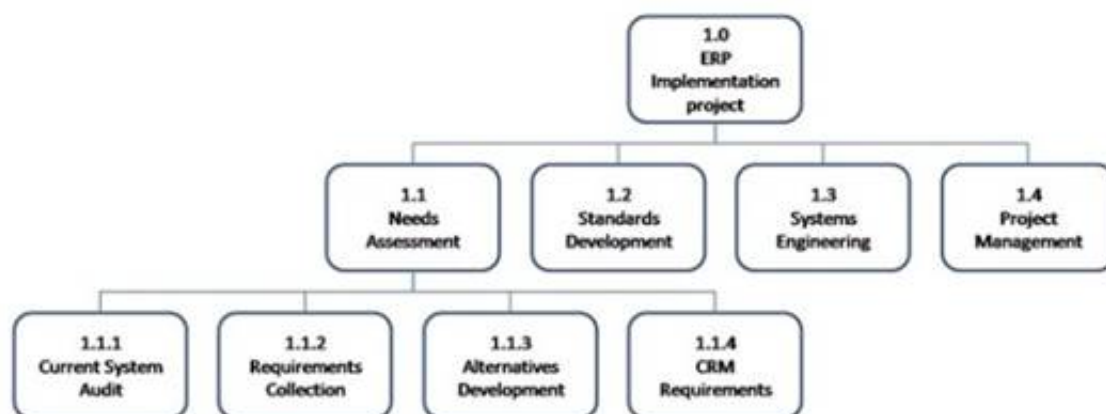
1.0
ERP
Implementation
project

1.1
Needs
Assessment

1.2
Standards
Development

1.3
Systems
Engineering

1.4
Project
Management

1.1.1
Current System
Audit

1.1.2
Requirements
Collection

1.1.3
Alternatives
Development

1.1.4
CRM
Requirements